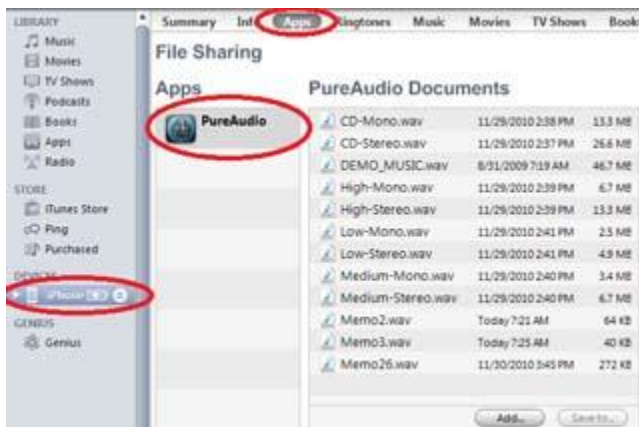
LIBRARY
Music
Movies
TV Shows
Podcasts
Books
Apps
Radio

STORE
iTunes Store
Ping
Purchased

DEVICES
iPhone

GENIUS
Genius

Summary Info Apps Ringtones Music Movies TV Shows Book

File Sharing

Apps

PureAudio

PureAudio Documents

| | | |
|---|---|---|
| CD-Mono.wav | 11/29/2010 2:38 PM | 13.3 MB |
| CD-Stereo.wav | 11/29/2010 2:37 PM | 26.6 MB |
| DEMO_MUSIC.wav | 8/31/2009 7:19 AM | 46.7 MB |
| High-Mono.wav | 11/29/2010 2:39 PM | 6.7 MB |
| High-Stereo.wav | 11/29/2010 2:39 PM | 13.3 MB |
| Low-Mono.wav | 11/29/2010 2:41 PM | 2.5 MB |
| Low-Stereo.wav | 11/29/2010 2:41 PM | 4.9 MB |
| Medium-Mono.wav | 11/29/2010 2:40 PM | 3.4 MB |
| Medium-Stereo.wav | 11/29/2010 2:40 PM | 6.7 MB |
| Memo2.wav | Today 7:21 AM | 64 KB |
| Memo3.wav | Today 7:25 AM | 40 KB |
| Memo26.wav | 11/30/2010 3:45 PM | 272 KB |

Add... Save to...